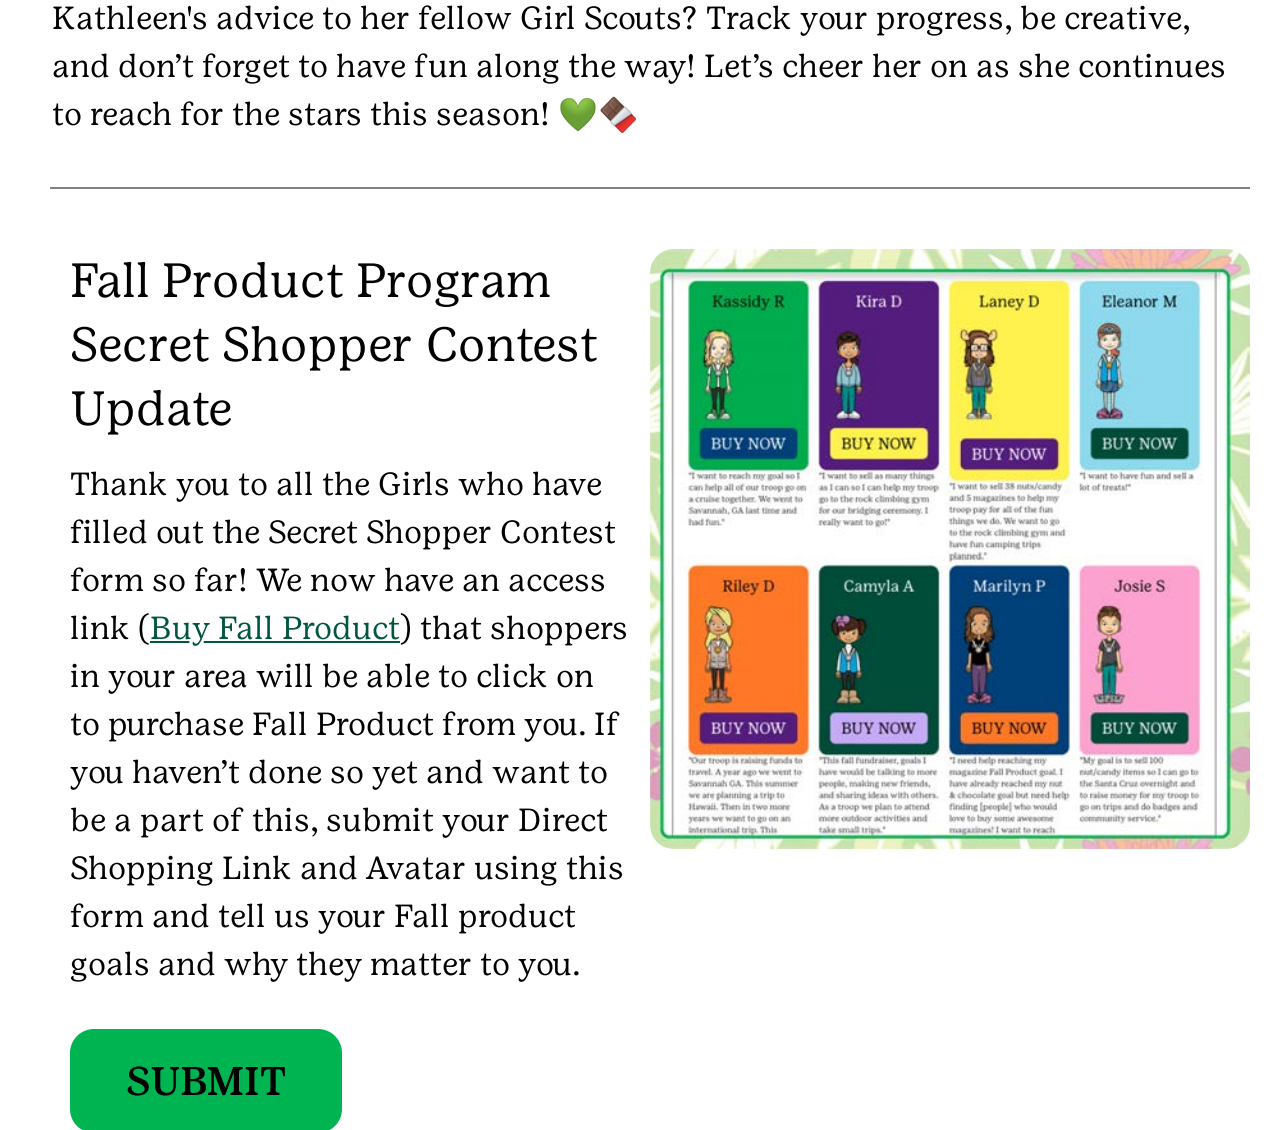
Kathleen's advice to her fellow Girl Scouts? Track your progress, be creative, and don't forget to have fun along the way! Let's cheer her on as she continues to reach for the stars this season! 💚🍫

Fall Product Program Secret Shopper Contest Update

Thank you to all the Girls who have filled out the Secret Shopper Contest form so far! We now have an access link (Buy Fall Product) that shoppers in your area will be able to click on to purchase Fall Product from you. If you haven't done so yet and want to be a part of this, submit your Direct Shopping Link and Avatar using this form and tell us your Fall product goals and why they matter to you.

Kassidy R
BUY NOW
"I want to reach my goal so I can help all of our troop go on a cruise together. We went to Savannah, GA last time and had fun."

Kira D
BUY NOW
"I want to sell as many things as I can so I can help my troop go to the rock climbing gym for our bridging ceremony. I really want to go!"

Laney D
BUY NOW
"I want to sell 38 nuts/candy and 5 magazines to help my troop pay for all of the fun things we do. We want to go to the rock climbing gym and have fun camping trips planned."

Eleanor M
BUY NOW
"I want to have fun and sell a lot of treats!"

Riley D
BUY NOW
"Our troop is raising funds to travel. A year ago we went to Savannah GA. This summer we are planning a trip to Hawaii. Then in two more years we want to go on an international trip. This

Camyla A
BUY NOW
"This fall fundraiser, goals I have would be talking to more people, making new friends, and sharing ideas with others. As a troop we plan to attend more outdoor activities and take small trips."

Marilyn P
BUY NOW
"I need help reaching my magazine Fall Product goal. I have already reached my nut & chocolate goal but need help finding [people] who would love to buy some awesome magazines! I want to reach

Josie S
BUY NOW
"My goal is to sell 100 nut/candy items so I can go to the Santa Cruz overnight and to raise money for my troop to go on trips and do badges and community service."

SUBMIT